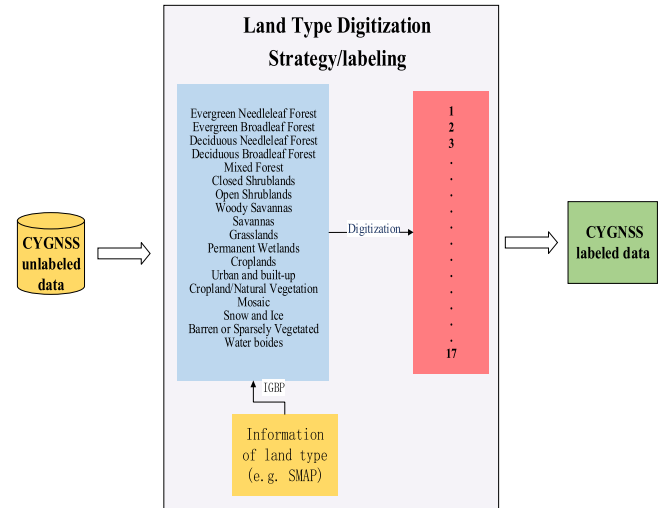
Land Type Digitization Strategy/labeling

CYGNSS unlabeled data

Evergreen Needleleaf Forest
Evergreen Broadleaf Forest
Deciduous Needleleaf Forest
Deciduous Broadleaf Forest
Mixed Forest
Closed Shrublands
Open Shrublands
Woody Savannas
Savannas
Grasslands
Permanent Wetlands
Croplands
Urban and built-up
Cropland/Natural Vegetation Mosaic
Snow and Ice
Barren or Sparsely Vegetated
Water boides

Digitization

1
2
3
.
.
.
.
.
.
.
.
.
.
.
.
.
17

CYGNSS labeled data

IGBP

Information of land type (e.g. SMAP)